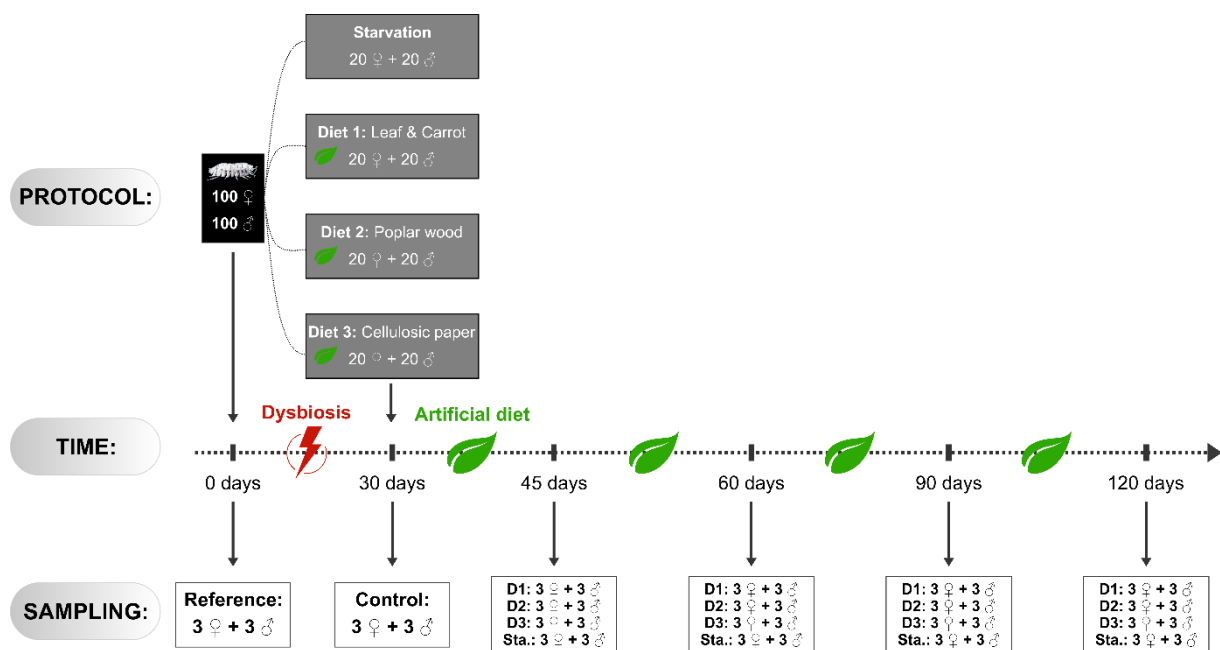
PROTOCOL:

100 ♀
100 ♂

Starvation
20 ♀ + 20 ♂

Diet 1: Leaf & Carrot
20 ♀ + 20 ♂

Diet 2: Poplar wood
20 ♀ + 20 ♂

Diet 3: Cellulosic paper
20 ♀ + 20 ♂

TIME:

Dysbiosis

Artificial diet

0 days

30 days

45 days

60 days

90 days

120 days

SAMPLING:

Reference:
3 ♀ + 3 ♂

Control:
3 ♀ + 3 ♂

D1: 3 ♀ + 3 ♂
D2: 3 ♀ + 3 ♂
D3: 3 ♀ + 3 ♂
Sta.: 3 ♀ + 3 ♂

D1: 3 ♀ + 3 ♂
D2: 3 ♀ + 3 ♂
D3: 3 ♀ + 3 ♂
Sta.: 3 ♀ + 3 ♂

D1: 3 ♀ + 3 ♂
D2: 3 ♀ + 3 ♂
D3: 3 ♀ + 3 ♂
Sta.: 3 ♀ + 3 ♂

D1: 3 ♀ + 3 ♂
D2: 3 ♀ + 3 ♂
D3: 3 ♀ + 3 ♂
Sta.: 3 ♀ + 3 ♂